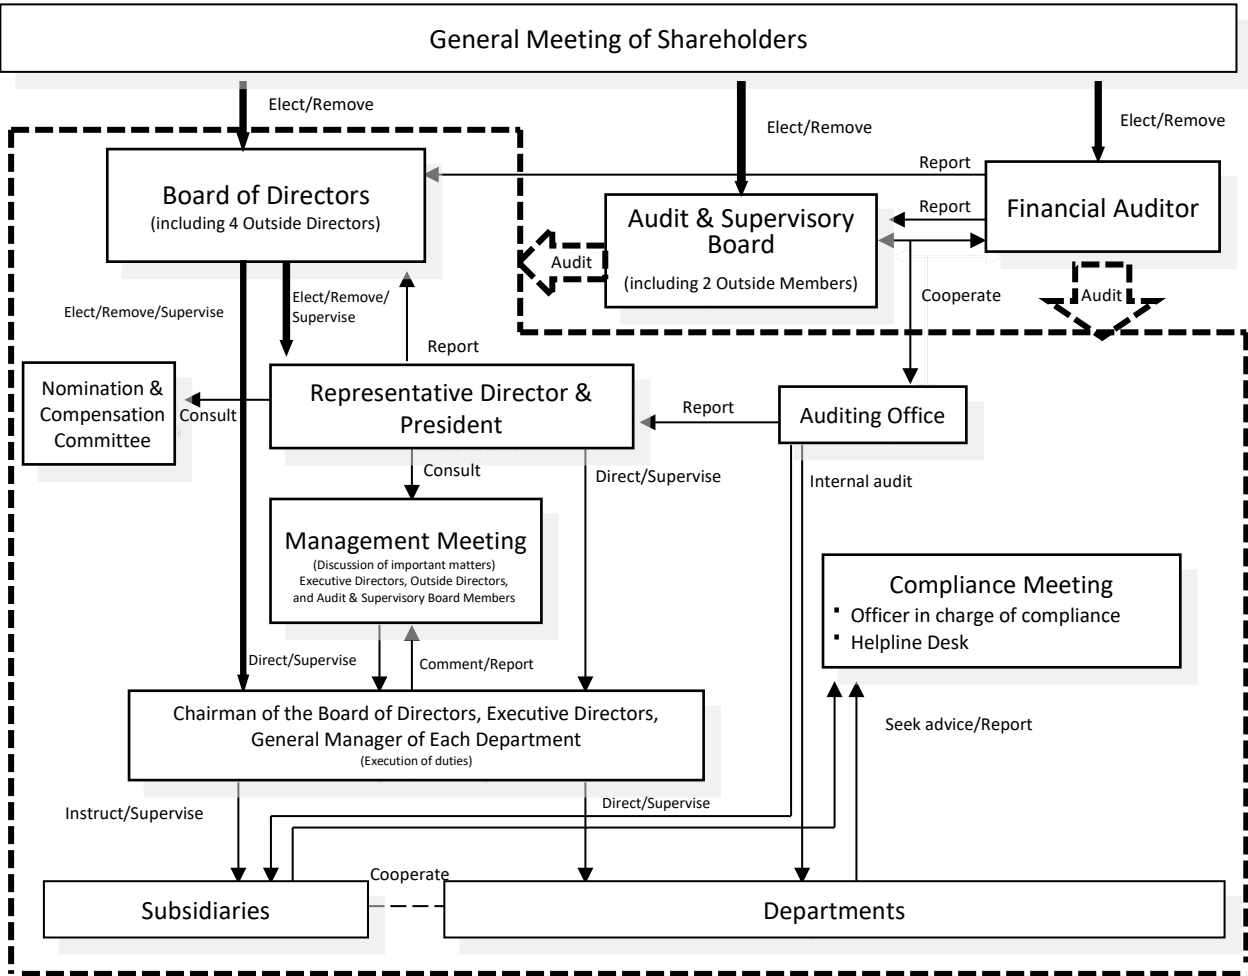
General Meeting of Shareholders

Elect/Remove

Elect/Remove

Elect/Remove

Report

Board of Directors
(including 4 Outside Directors)

Report

Audit & Supervisory Board
(including 2 Outside Members)

Financial Auditor

Audit

Audit

Cooperate

Elect/Remove/Supervise

Elect/Remove/Supervise

Report

Nomination & Compensation Committee

Consult

Representative Director & President

Report

Auditing Office

Consult

Direct/Supervise

Internal audit

Management Meeting
(Discussion of important matters)
Executive Directors, Outside Directors, and Audit & Supervisory Board Members

Compliance Meeting
▪ Officer in charge of compliance
▪ Helpline Desk

Direct/Supervise

Comment/Report

Chairman of the Board of Directors, Executive Directors, General Manager of Each Department
(Execution of duties)

Seek advice/Report

Instruct/Supervise

Direct/Supervise

Cooperate

Subsidiaries

Departments